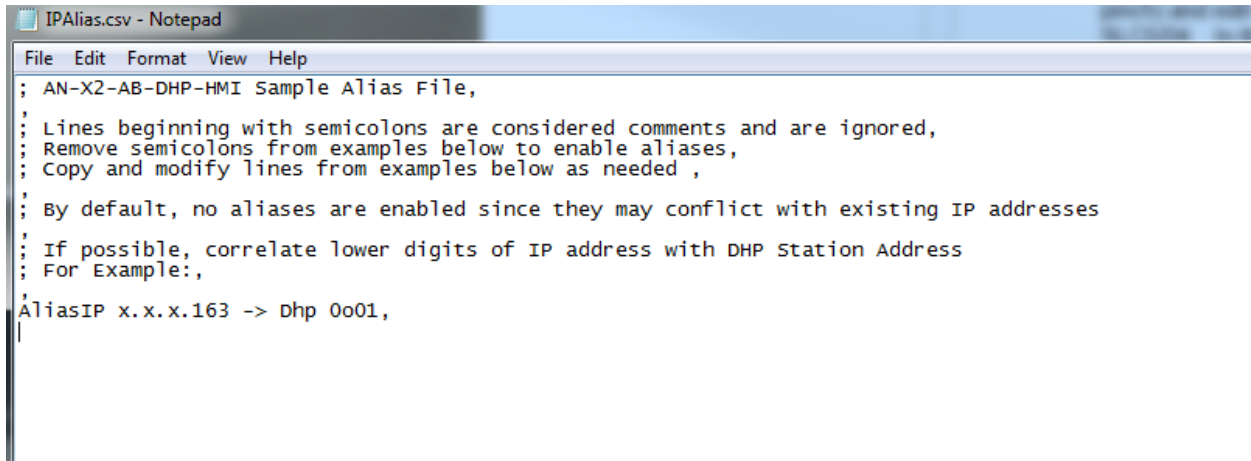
IPAlias.csv - Notepad

File Edit Format View Help

; AN-X2-AB-DHP-HMI Sample Alias File,
;
; Lines beginning with semicolons are considered comments and are ignored,
; Remove semicolons from examples below to enable aliases,
; Copy and modify lines from examples below as needed ,
;
; By default, no aliases are enabled since they may conflict with existing IP addresses
;
; If possible, correlate lower digits of IP address with DHP Station Address
; For Example:,
;
AliasIP x.x.x.163 -> Dhp 0o01,